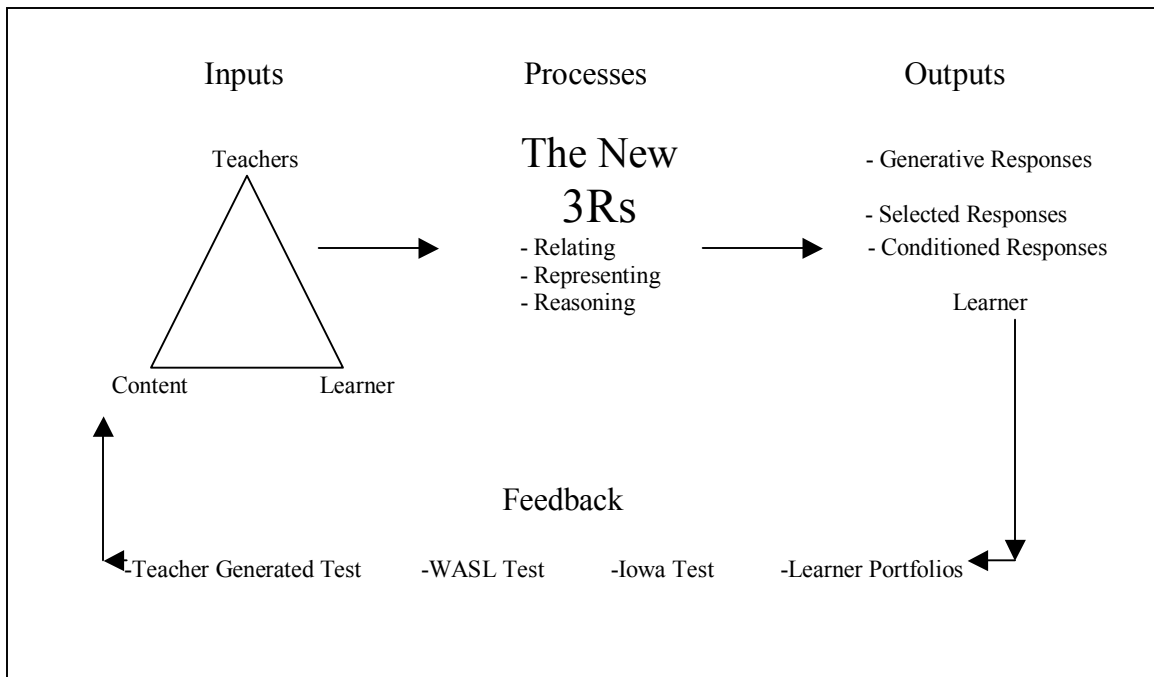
Inputs

Processes

Outputs

Teachers

Content

Learner

The New 3Rs

- Relating
- Representing
- Reasoning

- Generative Responses
- Selected Responses
- Conditioned Responses

Learner

Feedback

-Teacher Generated Test -WASL Test -Iowa Test -Learner Portfolios